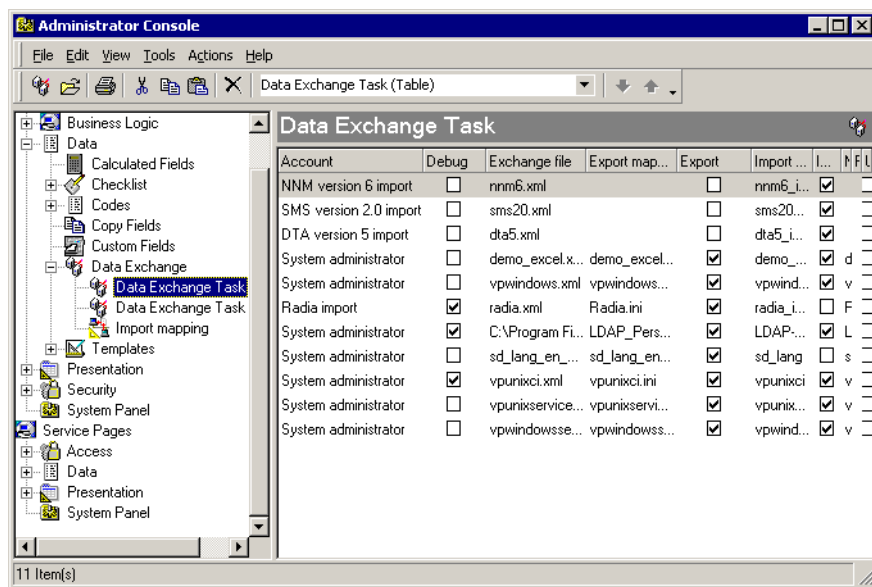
Administrator Console

File Edit View Tools Actions Help

Data Exchange Task (Table)

Business Logic
Data
Calculated Fields
Checklist
Codes
Copy Fields
Custom Fields
Data Exchange
Data Exchange Task
Data Exchange Task
Import mapping
Templates
Presentation
Security
System Panel
Service Pages
Access
Data
Presentation
System Panel

Data Exchange Task

| Account | Debug | Exchange file | Export map... | Export | Import ... | I... | N | F | U |
|---|---|---|---|---|---|---|---|---|---|
| NNM version 6 import | ☐ | nnm6.xml | | ☐ | nnm6_i... | ☑ | | | |
| SMS version 2.0 import | ☐ | sms20.xml | | ☐ | sms20... | ☑ | | | |
| DTA version 5 import | ☐ | dta5.xml | | ☐ | dta5_i... | ☑ | | | |
| System administrator | ☐ | demo_excel.x... | demo_excel... | ☑ | demo_... | ☑ | d | | |
| System administrator | ☐ | vpwindows.xml | vpwindows... | ☑ | vpwind... | ☑ | v | | |
| Radia import | ☑ | radia.xml | Radia.ini | ☑ | radia_i... | ☐ | F | | |
| System administrator | ☑ | C:\Program Fi... | LDAP_Pers... | ☑ | LDAP-... | ☑ | L | | |
| System administrator | ☐ | sd_lang_en_... | sd_lang_en... | ☑ | sd_lang | ☐ | s | | |
| System administrator | ☑ | vpunixci.xml | vpunixci.ini | ☑ | vpunixci | ☑ | v | | |
| System administrator | ☐ | vpunixservice... | vpunixservi... | ☑ | vpunix... | ☑ | v | | |
| System administrator | ☐ | vpwindowsse... | vpwindowss... | ☑ | vpwind... | ☑ | v | | |

11 Item(s)